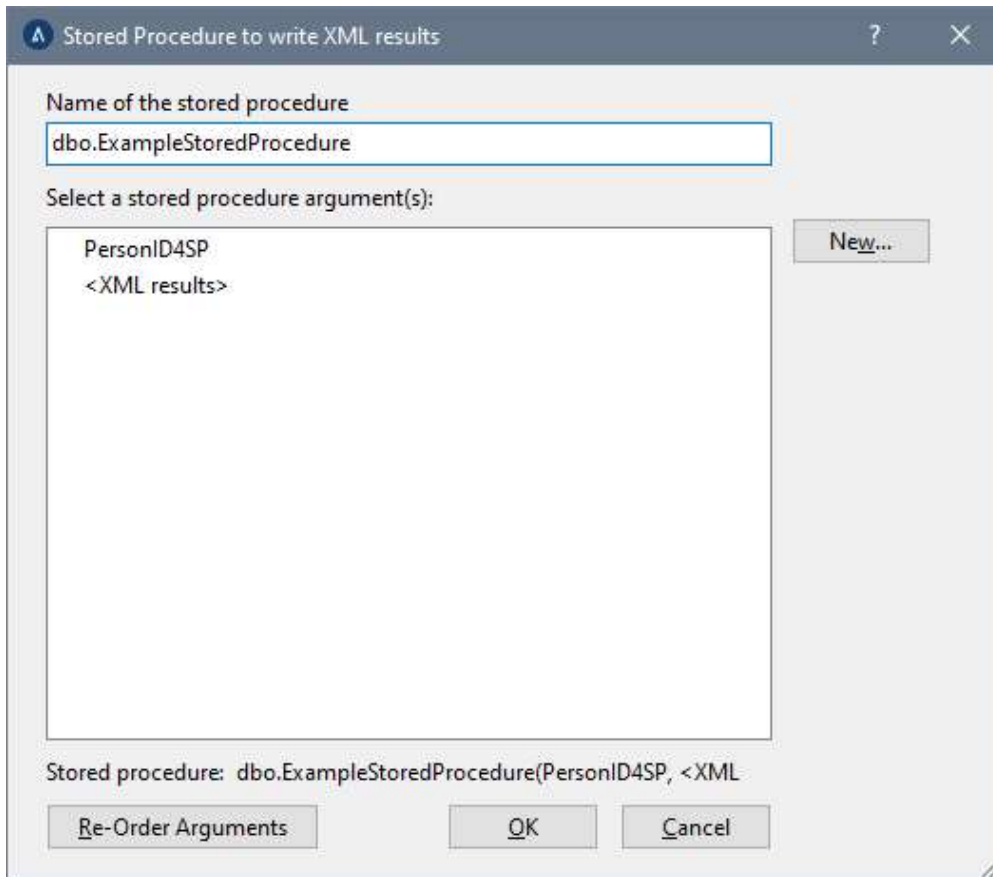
Stored Procedure to write XML results

?

Name of the stored procedure

dbo.ExampleStoredProcedure

Select a stored procedure argument(s):

PersonID4SP
<XML results>

New...

Stored procedure: dbo.ExampleStoredProcedure(PersonID4SP, <XML

Re-Order Arguments

OK

Cancel